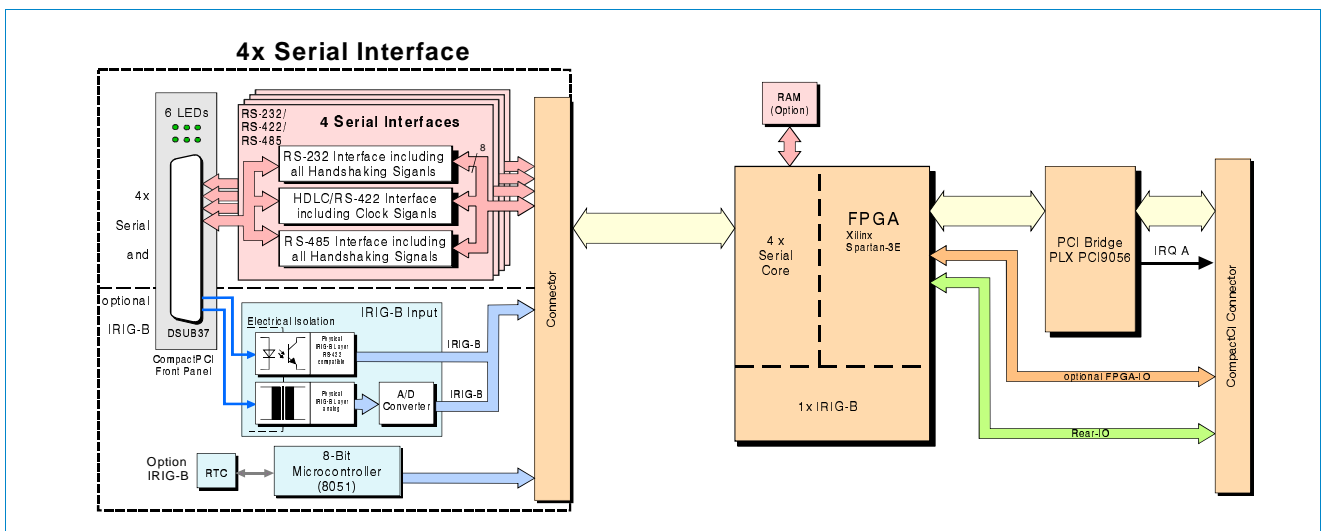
4x Serial Interface

6 LEDs

4x

Serial

and

optional

IRIG-B

DSUB37

CompactPCI Front Panel

RS-232/ RS-422/ RS-485

4 Serial Interfaces

RS-232 Interface including all Handshaking Siganls

HDLC/RS-422 Interface including Clock Siganls

RS-485 Interface including all Handshaking Signals

8

IRIG-B Input

Electrical Isolation

Physical IRIG-B Layer RS-422 compatible

Physical IRIG-B Layer analog

IRIG-B

A/D Converter

IRIG-B

Option IRIG-B

RTC

8-Bit Microcontroller (8051)

Connector

RAM (Option)

4 x Serial Core

FPGA Xilinx Spartan-3E

1x IRIG-B

PCI Bridge PLX PCI9056

IRQ A

optional FPGA-IO

Rear-IO

CompactCI Connector